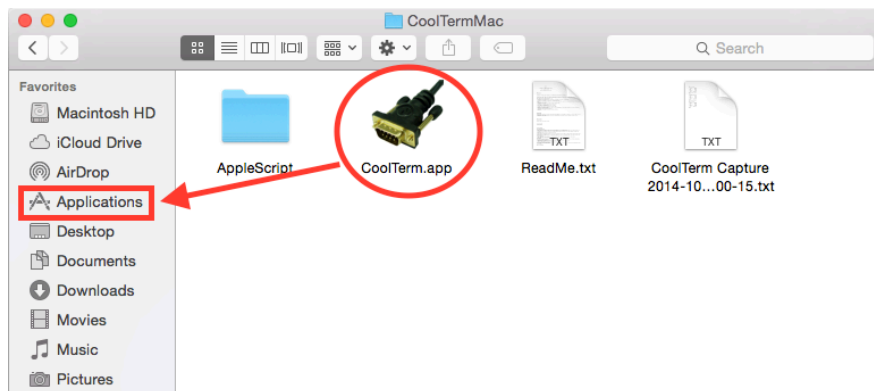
CoolTermMac

Search

Favorites
Macintosh HD
iCloud Drive
AirDrop
Applications
Desktop
Documents
Downloads
Movies
Music
Pictures

AppleScript
CoolTerm.app
TXT
ReadMe.txt
TXT
CoolTerm Capture 2014-10...00-15.txt